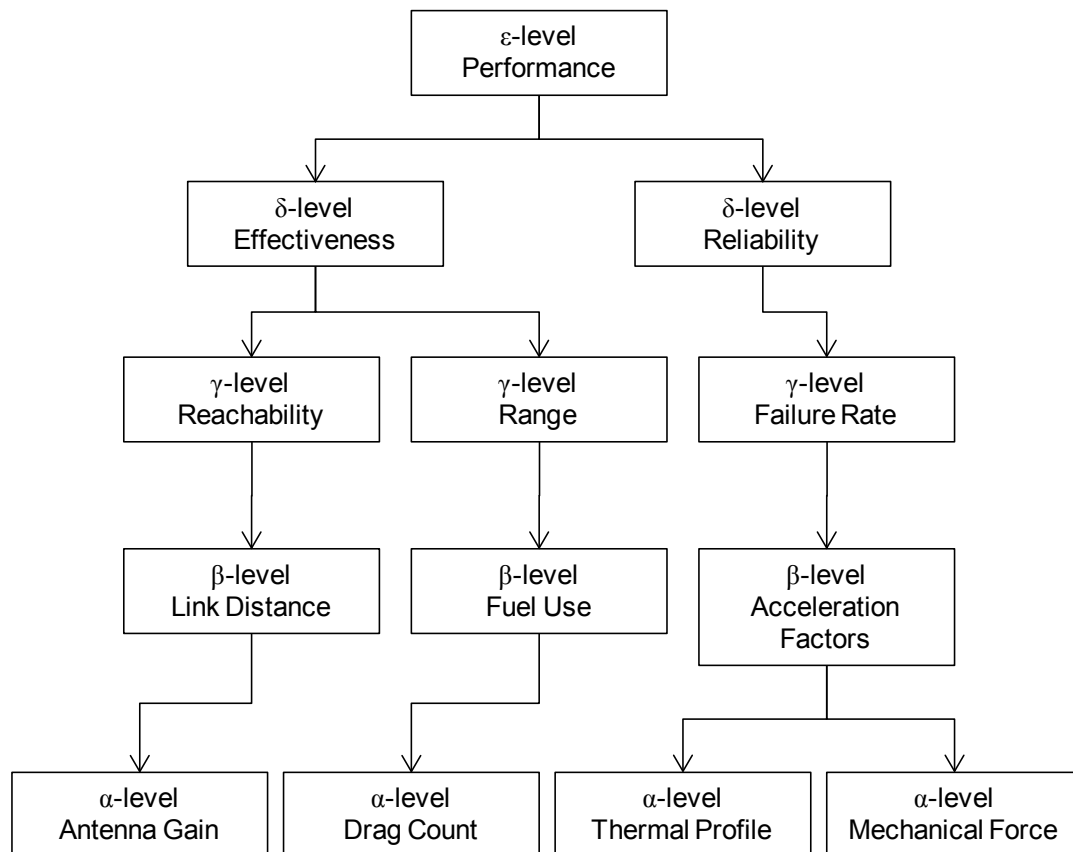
ε-level
Performance

δ-level
Effectiveness

δ-level
Reliability

γ-level
Reachability

γ-level
Range

γ-level
Failure Rate

β-level
Link Distance

β-level
Fuel Use

β-level
Acceleration Factors

α-level
Antenna Gain

α-level
Drag Count

α-level
Thermal Profile

α-level
Mechanical Force